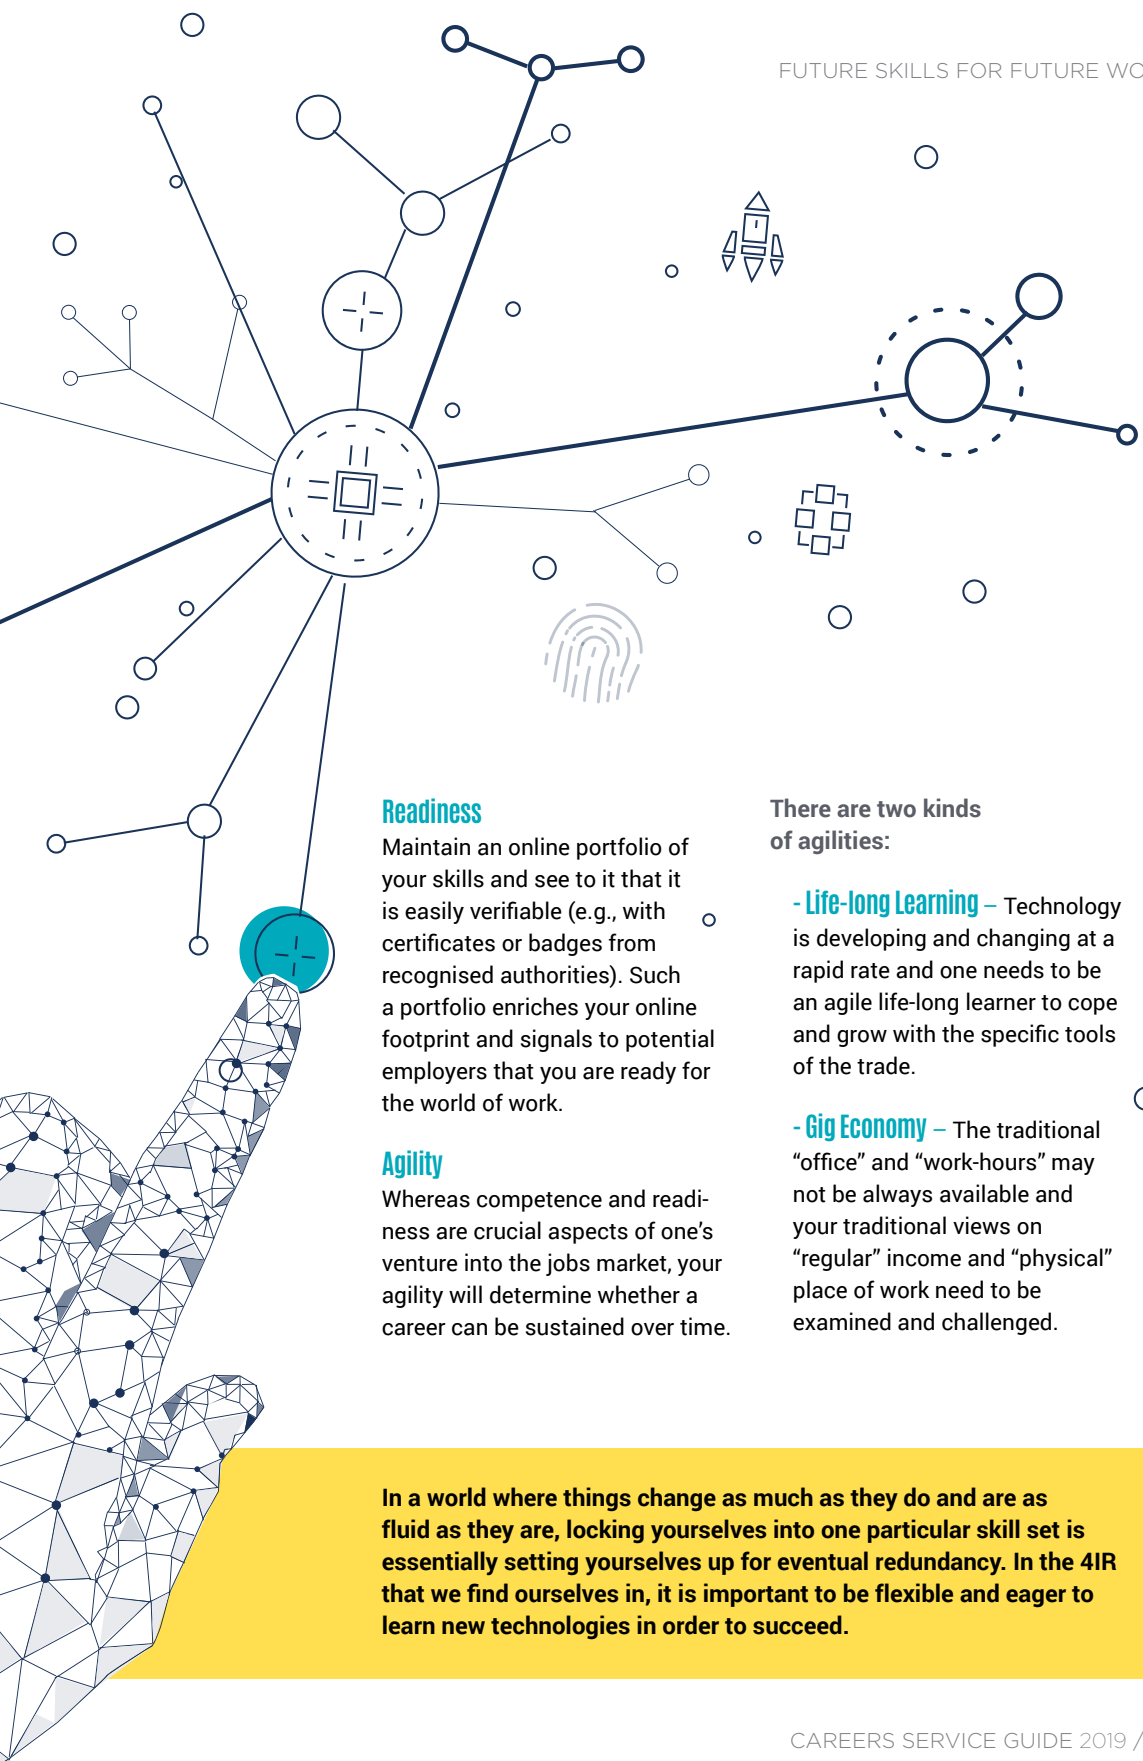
FUTURE SKILLS FOR FUTURE WC

Readiness
Maintain an online portfolio of your skills and see to it that it is easily verifiable (e.g., with certificates or badges from recognised authorities). Such a portfolio enriches your online footprint and signals to potential employers that you are ready for the world of work.

Agility
Whereas competence and readiness are crucial aspects of one's venture into the jobs market, your agility will determine whether a career can be sustained over time.

There are two kinds of agilities:

- Life-long Learning – Technology is developing and changing at a rapid rate and one needs to be an agile life-long learner to cope and grow with the specific tools of the trade.

- Gig Economy – The traditional "office" and "work-hours" may not be always available and your traditional views on "regular" income and "physical" place of work need to be examined and challenged.

In a world where things change as much as they do and are as fluid as they are, locking yourselves into one particular skill set is essentially setting yourselves up for eventual redundancy. In the 4IR that we find ourselves in, it is important to be flexible and eager to learn new technologies in order to succeed.

CAREERS SERVICE GUIDE 2019 /